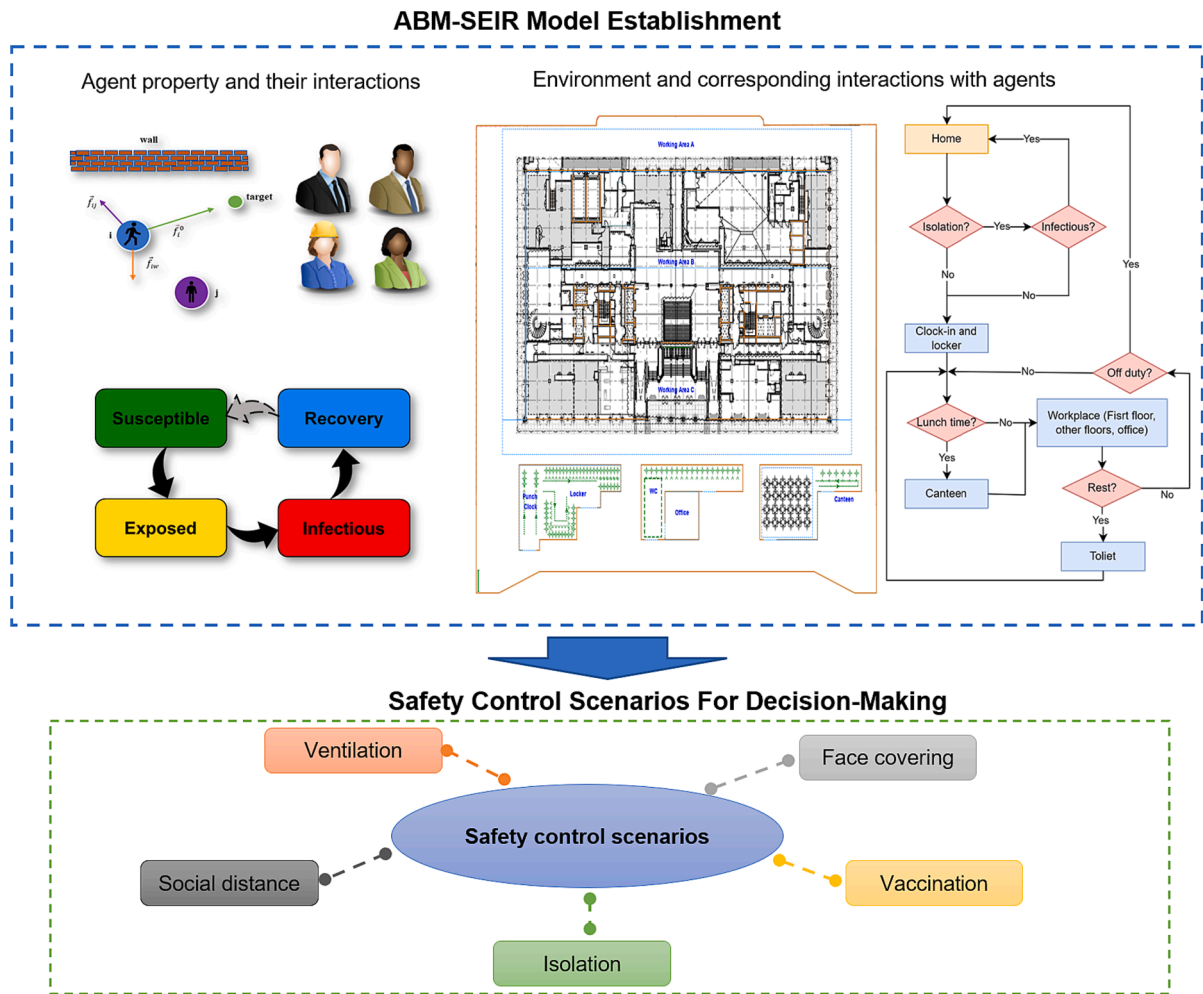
ABM-SEIR Model Establishment

Agent property and their interactions

wall

$\vec{f}_{ij}$

target

i

$\vec{f}_i^0$

$\vec{f}_{iw}$

j

Susceptible

Recovery

Exposed

Infectious

Environment and corresponding interactions with agents

Working Area A

Working Area B

Working Area C

Punch Clock

Locker

WC

Office

Canteen

Home

Yes

Isolation?

Yes

Infectious?

No

No

Yes

Clock-in and locker

Off duty?

No

Lunch time?

No

Workplace (Fisrt floor, other floors, office)

Yes

Canteen

Rest?

No

Yes

Toliet

Safety Control Scenarios For Decision-Making

Ventilation

Face covering

Safety control scenarios

Social distance

Vaccination

Isolation